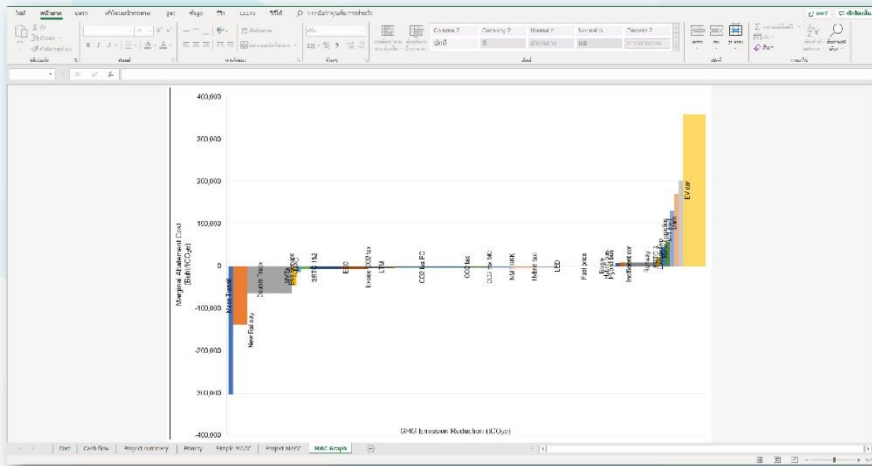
400,000

300,000

200,000

100,000

0

-100,000

-200,000

-300,000

-400,000

Marginal Abatement Cost (Baht/tCO₂e)

GHG Emission Reduction (tCO₂e)

Mass Transit

New Railway

Double Track

SRT Phase 2

ESD

Excise CO2 tax

LTM

CO2 tax PC

CO2 tax

CO2 tax MC

NGV/HMK

Hybrid tax

LED

Fuel price

Pertamina car

EV car

Cost | Cash flow | Project summary | Priority | Simple MACC | Project MACC | MAC Graph